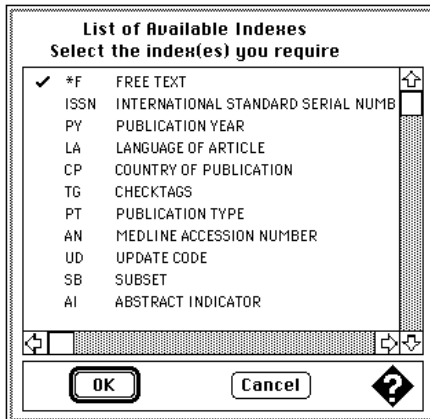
List of Available Indexes
Select the index(es) you require

| | | |
|---|---|---|
| ✓ | *F | FREE TEXT |
| | ISSN | INTERNATIONAL STANDARD SERIAL NUMB |
| | PY | PUBLICATION YEAR |
| | LA | LANGUAGE OF ARTICLE |
| | CP | COUNTRY OF PUBLICATION |
| | TG | CHECKTAGS |
| | PT | PUBLICATION TYPE |
| | AN | MEDLINE ACCESSION NUMBER |
| | UD | UPDATE CODE |
| | SB | SUBSET |
| | AI | ABSTRACT INDICATOR |

OK
Cancel
?